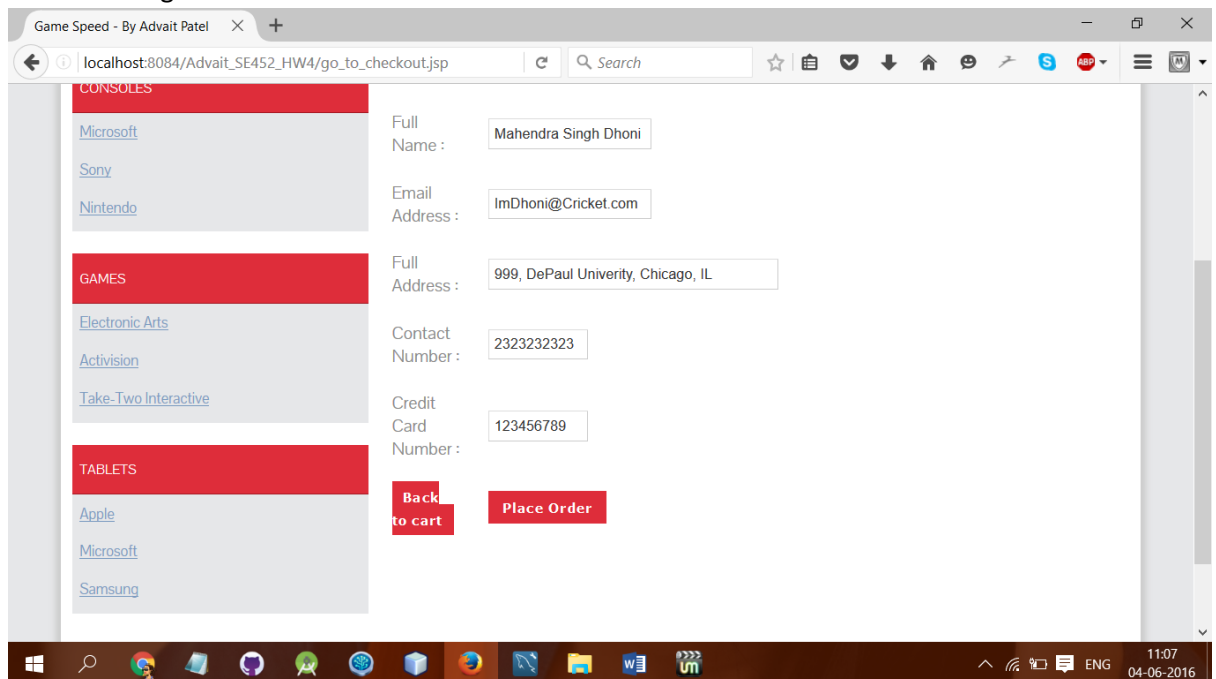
Game Speed - By Advait Patel

localhost:8084/Advait_SE452_HW4/go_to_checkout.jsp

Search

CONSOLES

Microsoft

Sony

Nintendo

GAMES

Electronic Arts

Activision

Take-Two Interactive

TABLETS

Apple

Microsoft

Samsung

Full Name : Mahendra Singh Dhoni

Email Address : ImDhoni@Cricket.com

Full Address : 999, DePaul Univerity, Chicago, IL

Contact Number : 2323232323

Credit Card Number : 123456789

Back to cart

Place Order

ENG 11:07 04-06-2016